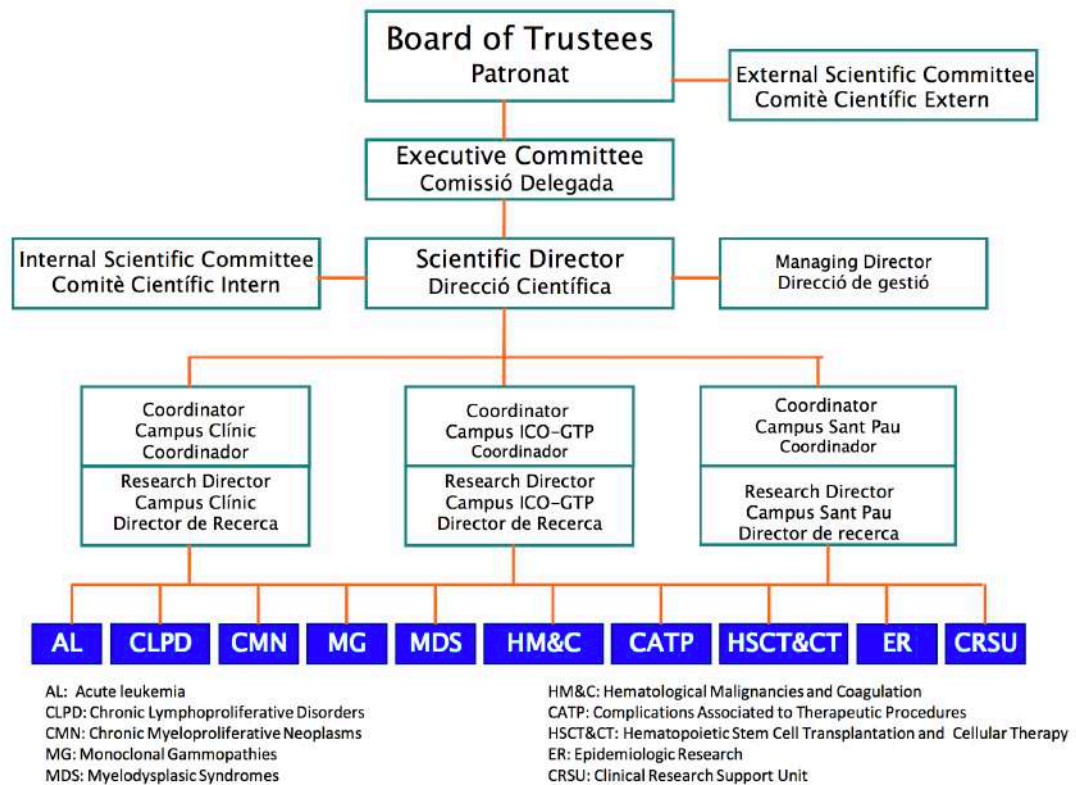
Board of Trustees
Patronat

External Scientific Committee
Comitè Científic Extern

Executive Committee
Comissió Delegada

Internal Scientific Committee
Comitè Científic Intern

Scientific Director
Direcció Científica

Managing Director
Direcció de gestió

Coordinator
Campus Clínic
Coordinador

Research Director
Campus Clínic
Director de Recerca

Coordinator
Campus ICO-GTP
Coordinador

Research Director
Campus ICO-GTP
Director de Recerca

Coordinator
Campus Sant Pau
Coordinador

Research Director
Campus Sant Pau
Director de recerca

AL CLPD CMN MG MDS HM&C CATP HSCT&CT ER CRSU

AL: Acute leukemia
CLPD: Chronic Lymphoproliferative Disorders
CMN: Chronic Myeloproliferative Neoplasms
MG: Monoclonal Gammopathies
MDS: Myelodysplasic Syndromes

HM&C: Hematological Malignancies and Coagulation
CATP: Complications Associated to Therapeutic Procedures
HSCT&CT: Hematopoietic Stem Cell Transplantation and Cellular Therapy
ER: Epidemiologic Research
CRSU: Clinical Research Support Unit